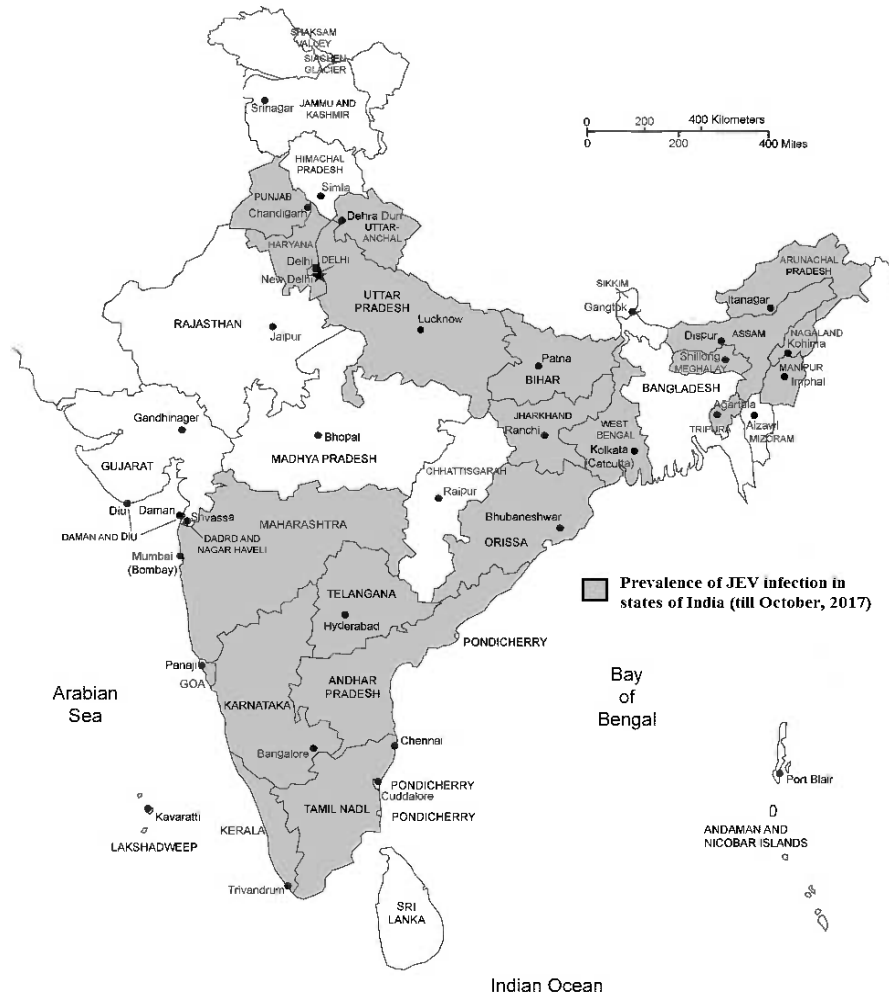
SHAKSAM VALLEY
SIACHEN GLACIER
Srinagar
JAMMU AND KASHMIR
0 200 400 Kilometers
0 200 400 Miles
HIMACHAL PRADESH
Simla
PUNJAB
Chandigarh
Dehra Dun
UTTAR-ANCHAL
HARYANA
Delhi
DELHI
New Delhi
ARUNACHAL PRADESH
SIKKIM
Gangtok
Itanagar
RAJASTHAN
Jaipur
UTTAR PRADESH
Lucknow
Dispur
ASSAM
NAGALAND
Kohima
Shillong
MEGHALAY
MANIPUR
Imphal
Patna
BIHAR
BANGLADESH
Gandhinagar
JHARKHAND
Ranchi
WEST BENGAL
Agartala
TRIPURA
Aizawl
MIZORAM
Bhopal
MADHYA PRADESH
Kolkata (Calcutta)
GUJARAT
CHHATTISGARAH
Raipur
Diu
Daman
Silvassa
DAMAN AND DIU
MAHARASHTRA
Bhubaneshwar
DADRD AND NAGAR HAVELI
ORISSA
Mumbai (Bombay)
Prevalence of JEV infection in states of India (till October, 2017)
TELANGANA
Hyderabad
PONDICHERRY
Panaji
GOA
Arabian Sea
ANDHAR PRADESH
Bay of Bengal
KARNATAKA
Chennai
Bangalore
Port Blair
PONDICHERRY
Cuddalore
Kavaratti
TAMIL NADL
PONDICHERRY
KERALA
ANDAMAN AND NICOBAR ISLANDS
LAKSHADWEEP
Trivandrum
SRI LANKA
Indian Ocean